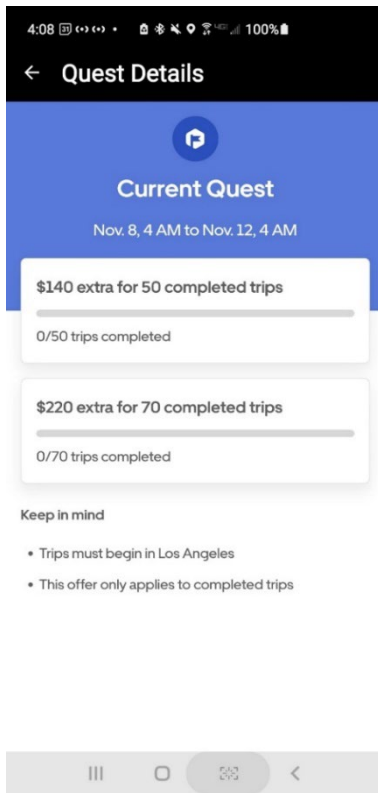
4:08 31 100%

← Quest Details

Current Quest

Nov. 8, 4 AM to Nov. 12, 4 AM

$140 extra for 50 completed trips

0/50 trips completed

$220 extra for 70 completed trips

0/70 trips completed

Keep in mind

• Trips must begin in Los Angeles

• This offer only applies to completed trips